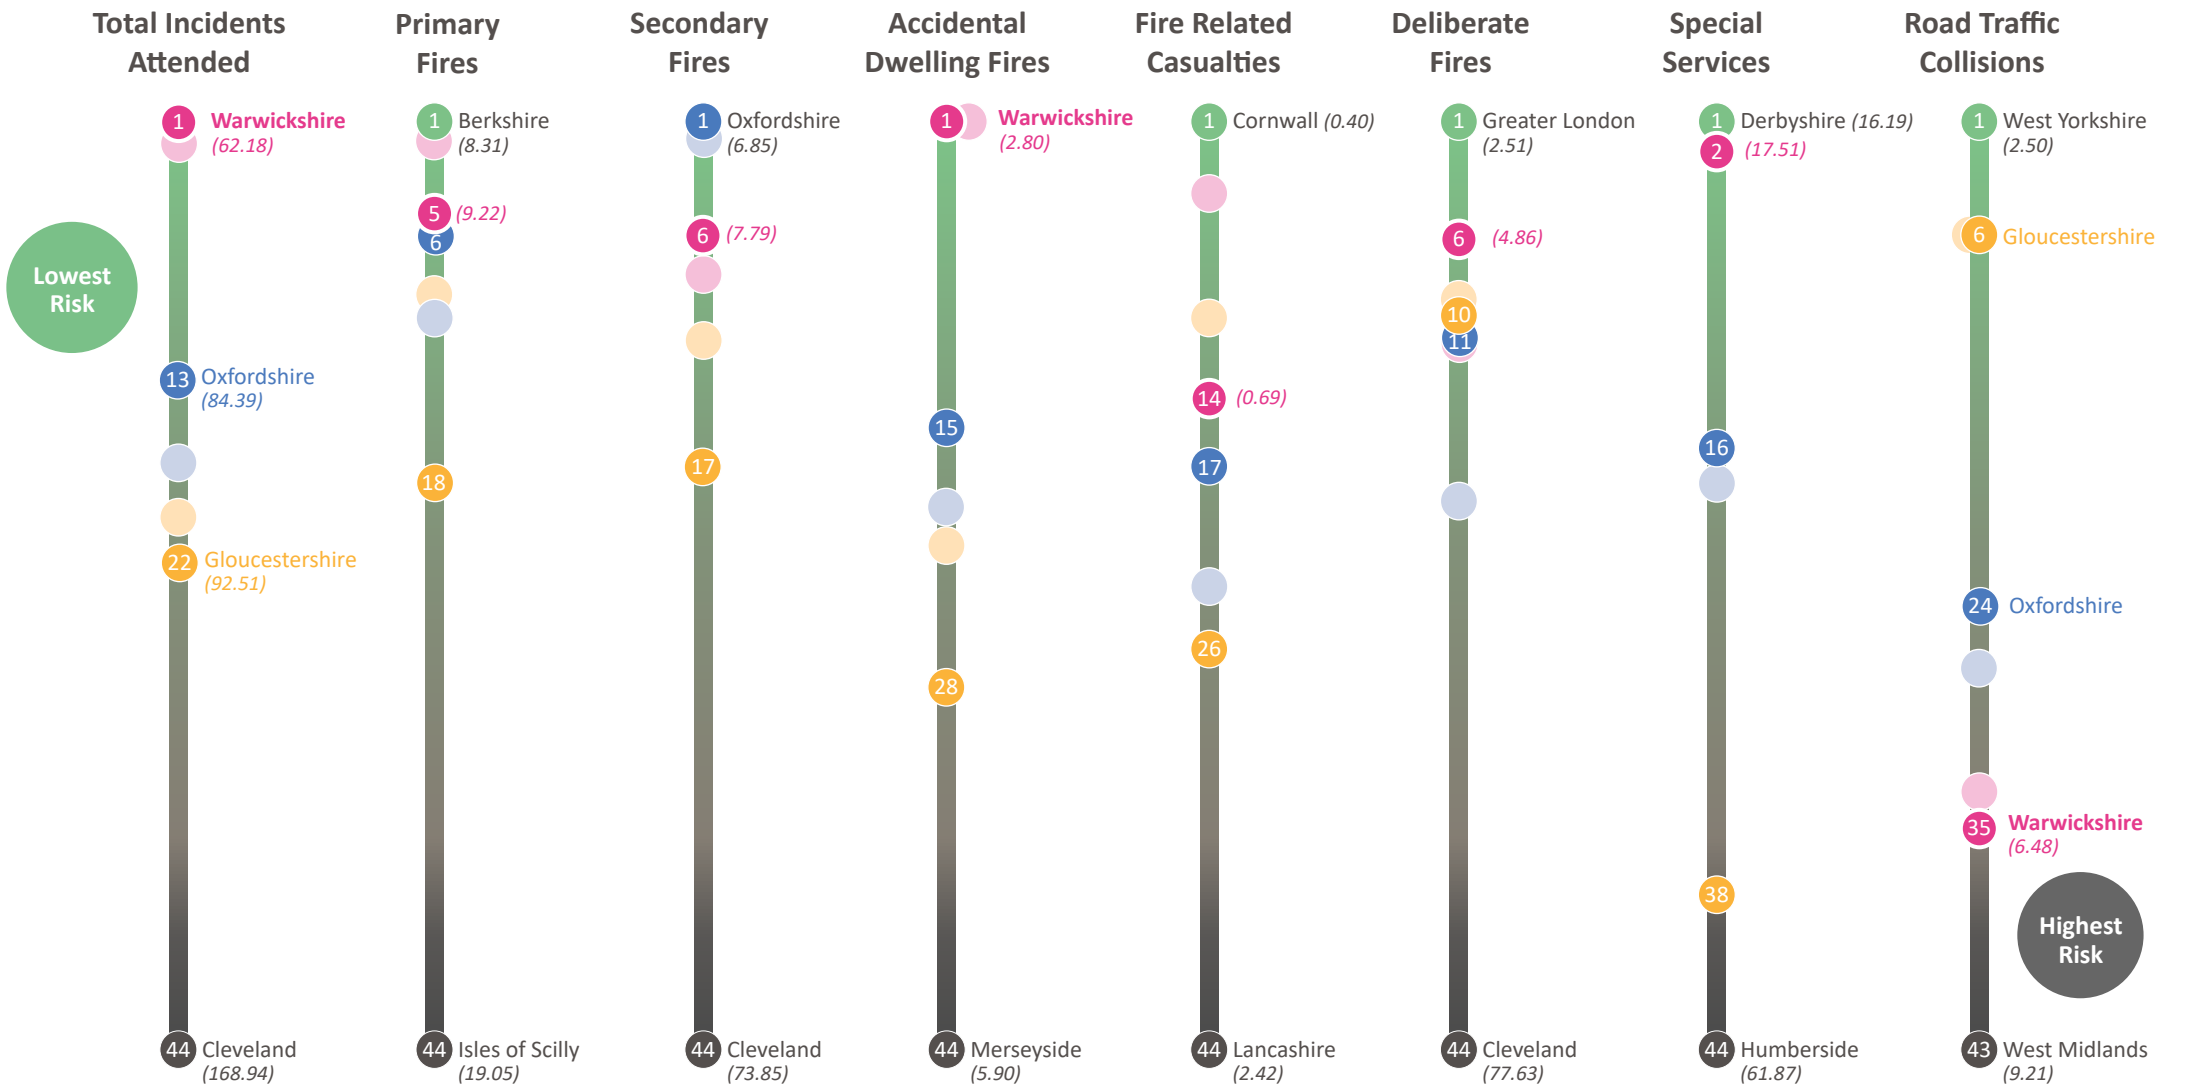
Total Incidents Attended

1 Warwickshire (62.18)

13 Oxfordshire (84.39)

22 Gloucestershire (92.51)

44 Cleveland (168.94)

Lowest Risk

Primary Fires

1 Berkshire (8.31)

5 (9.22)

6

18

44 Isles of Scilly (19.05)

Secondary Fires

1 Oxfordshire (6.85)

6 (7.79)

17

44 Cleveland (73.85)

Accidental Dwelling Fires

1 Warwickshire (2.80)

15

28

44 Merseyside (5.90)

Fire Related Casualties

1 Cornwall (0.40)

14 (0.69)

17

26

44 Lancashire (2.42)

Deliberate Fires

1 Greater London (2.51)

6 (4.86)

10

11

44 Cleveland (77.63)

Special Services

1 Derbyshire (16.19)

2 (17.51)

16

38

44 Humberside (61.87)

Road Traffic Collisions

1 West Yorkshire (2.50)

6 Gloucestershire

24 Oxfordshire

35 Warwickshire (6.48)

43 West Midlands (9.21)

Highest Risk